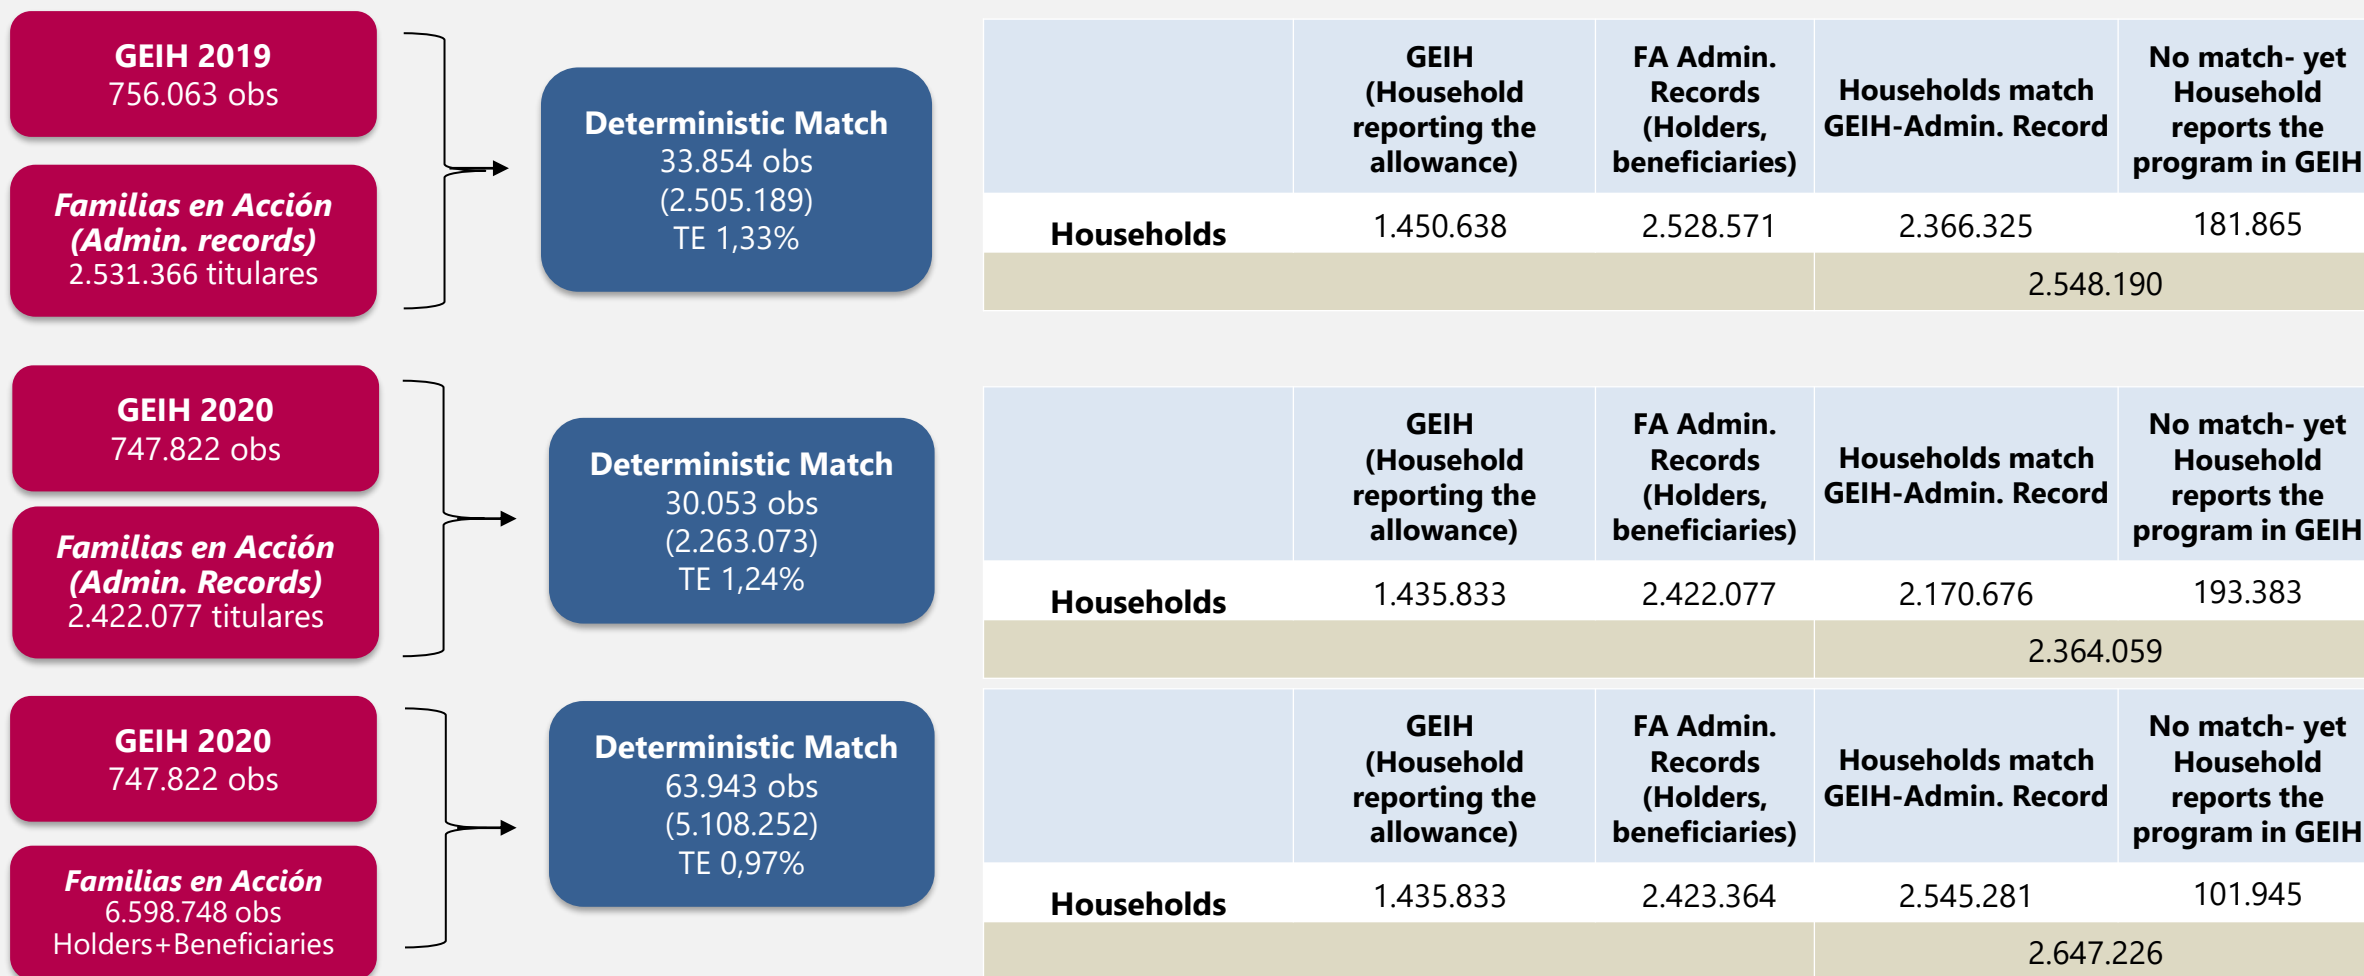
GEIH 2019
756.063 obs

Familias en Acción (Admin. records)
2.531.366 titulares

Deterministic Match
33.854 obs
(2.505.189)
TE 1,33%

| | GEIH (Household reporting the allowance) | FA Admin. Records (Holders, beneficiaries) | Households match GEIH-Admin. Record | No match- yet Household reports the program in GEIH |
|---|---|---|---|---|
| Households | 1.450.638 | 2.528.571 | 2.366.325 | 181.865 |
| | | | 2.548.190 | |

GEIH 2020
747.822 obs

Familias en Acción (Admin. Records)
2.422.077 titulares

Deterministic Match
30.053 obs
(2.263.073)
TE 1,24%

| | GEIH (Household reporting the allowance) | FA Admin. Records (Holders, beneficiaries) | Households match GEIH-Admin. Record | No match- yet Household reports the program in GEIH |
|---|---|---|---|---|
| Households | 1.435.833 | 2.422.077 | 2.170.676 | 193.383 |
| | | | 2.364.059 | |

GEIH 2020
747.822 obs

Familias en Acción
6.598.748 obs
Holders+Beneficiaries

Deterministic Match
63.943 obs
(5.108.252)
TE 0,97%

| | GEIH (Household reporting the allowance) | FA Admin. Records (Holders, beneficiaries) | Households match GEIH-Admin. Record | No match- yet Household reports the program in GEIH |
|---|---|---|---|---|
| Households | 1.435.833 | 2.423.364 | 2.545.281 | 101.945 |
| | | | 2.647.226 | |